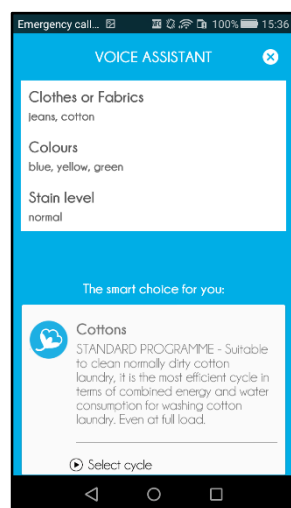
Emergency call... 100% 15:36

VOICE ASSISTANT

Clothes or Fabrics
jeans, cotton

Colours
blue, yellow, green

Stain level
normal

The smart choice for you:

Cottons
STANDARD PROGRAMME - Suitable to clean normally dirty cotton laundry, it is the most efficient cycle in terms of combined energy and water consumption for washing cotton laundry. Even at full load.

Select cycle